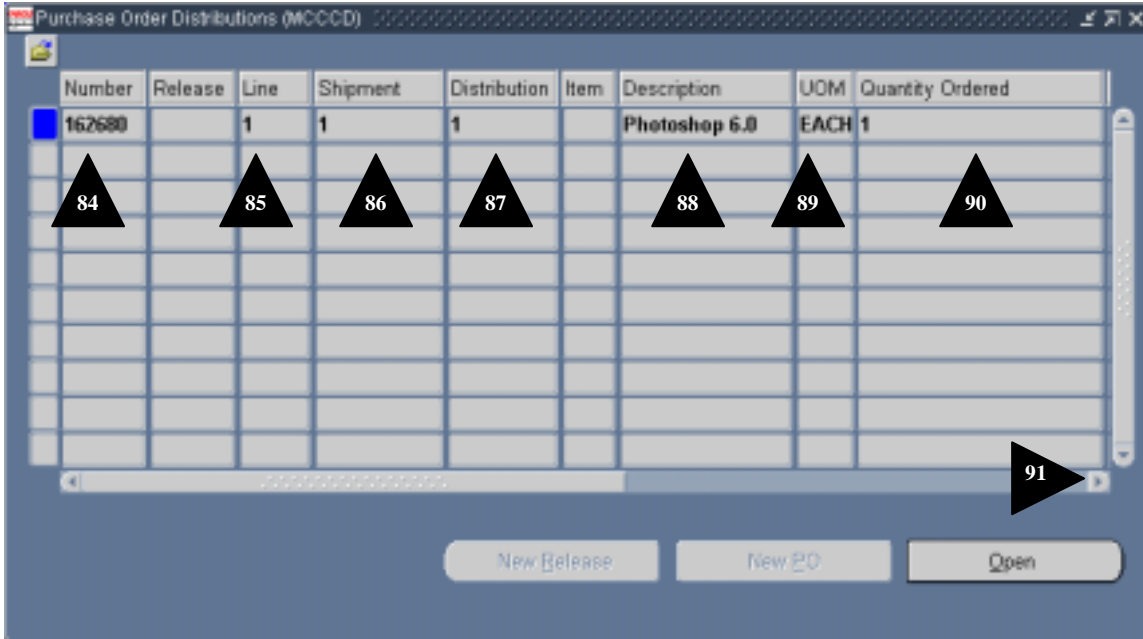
Purchase Order Distributions (MCCCD)

| Number | Release | Line | Shipment | Distribution | Item | Description | UOM | Quantity Ordered |
|---|---|---|---|---|---|---|---|---|
| 162680 | | 1 | 1 | 1 | | Photoshop 6.0 | EACH | 1 |

84 85 86 87 88 89 90

91

New Release New PO Open